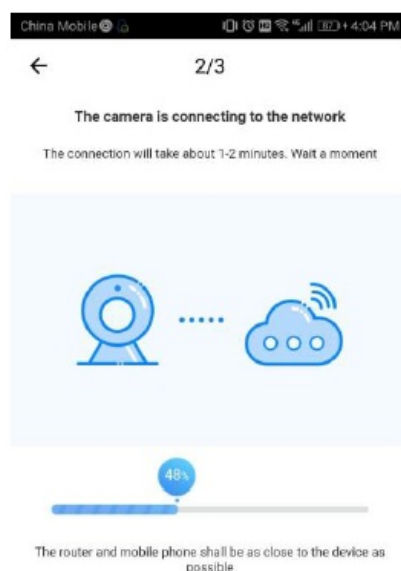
China Mobile 4:04 PM

←

2/3

The camera is connecting to the network

The connection will take about 1-2 minutes. Wait a moment

48%

The router and mobile phone shall be as close to the device as possible